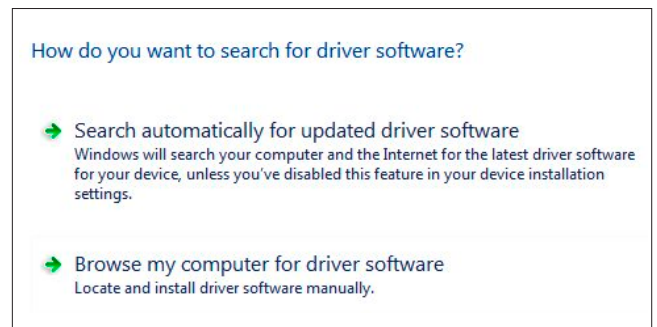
How do you want to search for driver software?

Search automatically for updated driver software
Windows will search your computer and the Internet for the latest driver software for your device, unless you've disabled this feature in your device installation settings.

Browse my computer for driver software
Locate and install driver software manually.